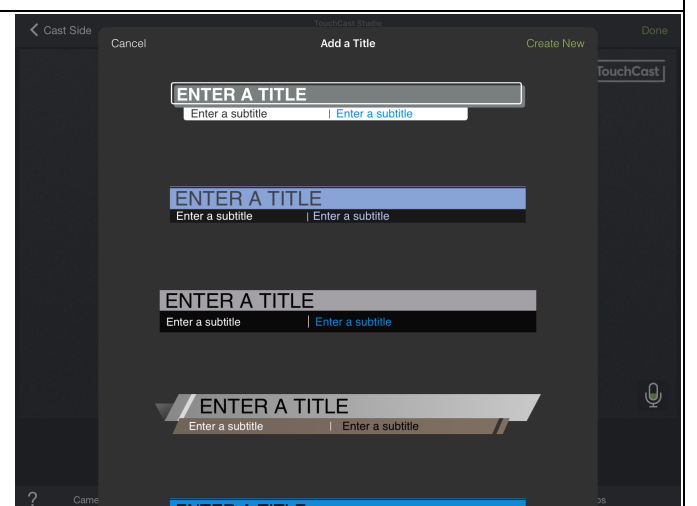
Cast Side
TouchCast Studio
Done
Cancel
Add a Title
Create New
TouchCast

ENTER A TITLE
Enter a subtitle | Enter a subtitle

ENTER A TITLE
Enter a subtitle | Enter a subtitle

ENTER A TITLE
Enter a subtitle | Enter a subtitle

ENTER A TITLE
Enter a subtitle | Enter a subtitle

?
Came
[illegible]
os